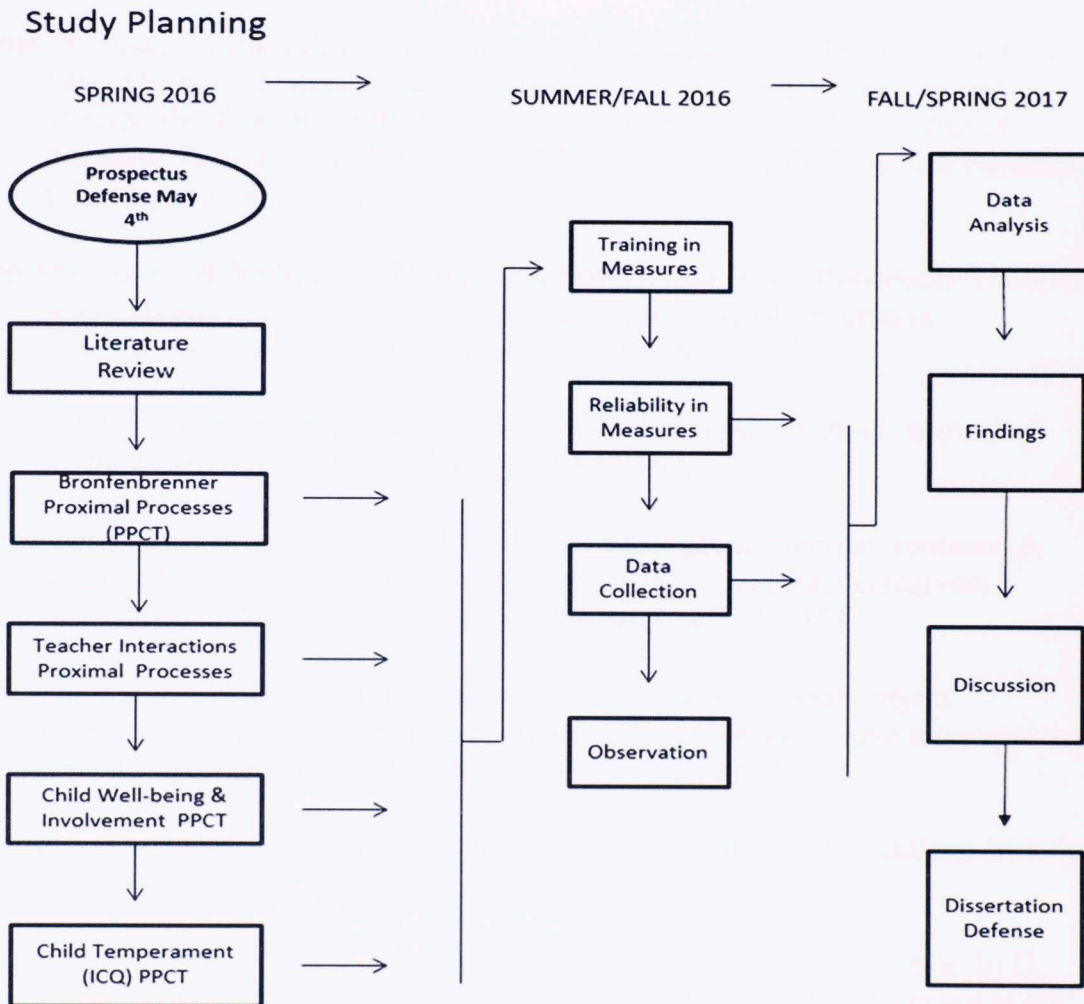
Study Planning

SPRING 2016

SUMMER/FALL 2016

FALL/SPRING 2017

Prospectus Defense May 4$^{th}$

Literature Review

Bronfenbrenner Proximal Processes (PPCT)

Teacher Interactions Proximal Processes

Child Well-being & Involvement PPCT

Child Temperament (ICQ) PPCT

Training in Measures

Reliability in Measures

Data Collection

Observation

Data Analysis

Findings

Discussion

Dissertation Defense